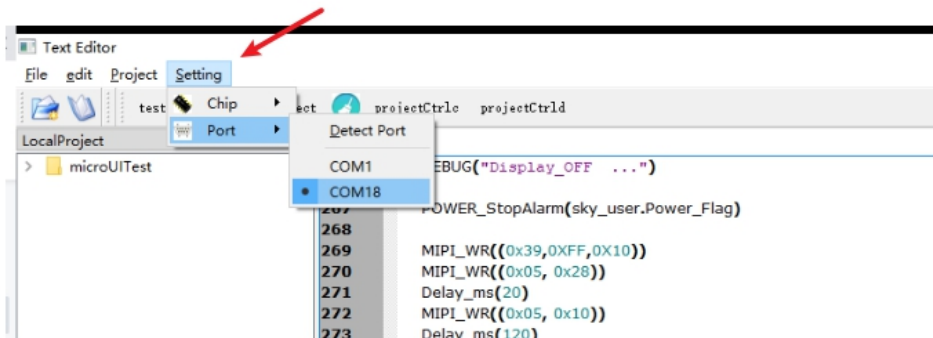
Text Editor
File edit Project Setting
test Chip ▸ ect projectCtrlc projectCtrld
Port ▸ Detect Port
LocalProject
microUITest
COM1
COM18
EBUG("Display_OFF ...")
267 POWER_StopAlarm(sky_user.Power_Flag)
268
269 MIPI_WR((0x39,0XFF,0X10))
270 MIPI_WR((0x05, 0x28))
271 Delay_ms(20)
272 MIPI_WR((0x05, 0x10))
273 Delay_ms(120)